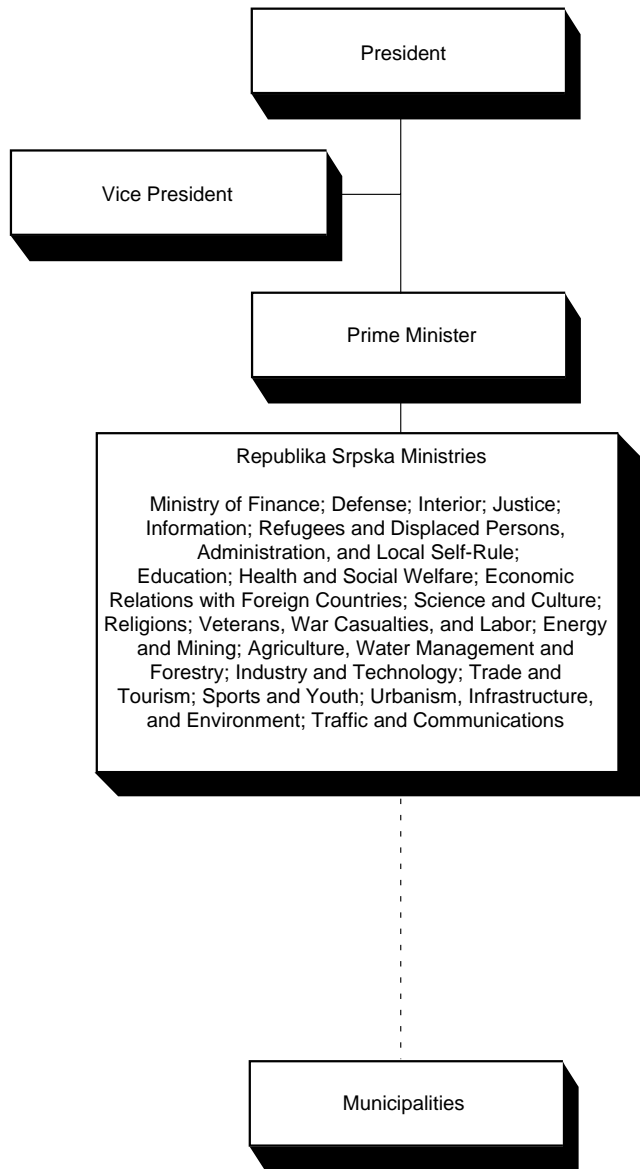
President

Vice President

Prime Minister

Republika Srpska Ministries

Ministry of Finance; Defense; Interior; Justice; Information; Refugees and Displaced Persons, Administration, and Local Self-Rule; Education; Health and Social Welfare; Economic Relations with Foreign Countries; Science and Culture; Religions; Veterans, War Casualties, and Labor; Energy and Mining; Agriculture, Water Management and Forestry; Industry and Technology; Trade and Tourism; Sports and Youth; Urbanism, Infrastructure, and Environment; Traffic and Communications

Municipalities